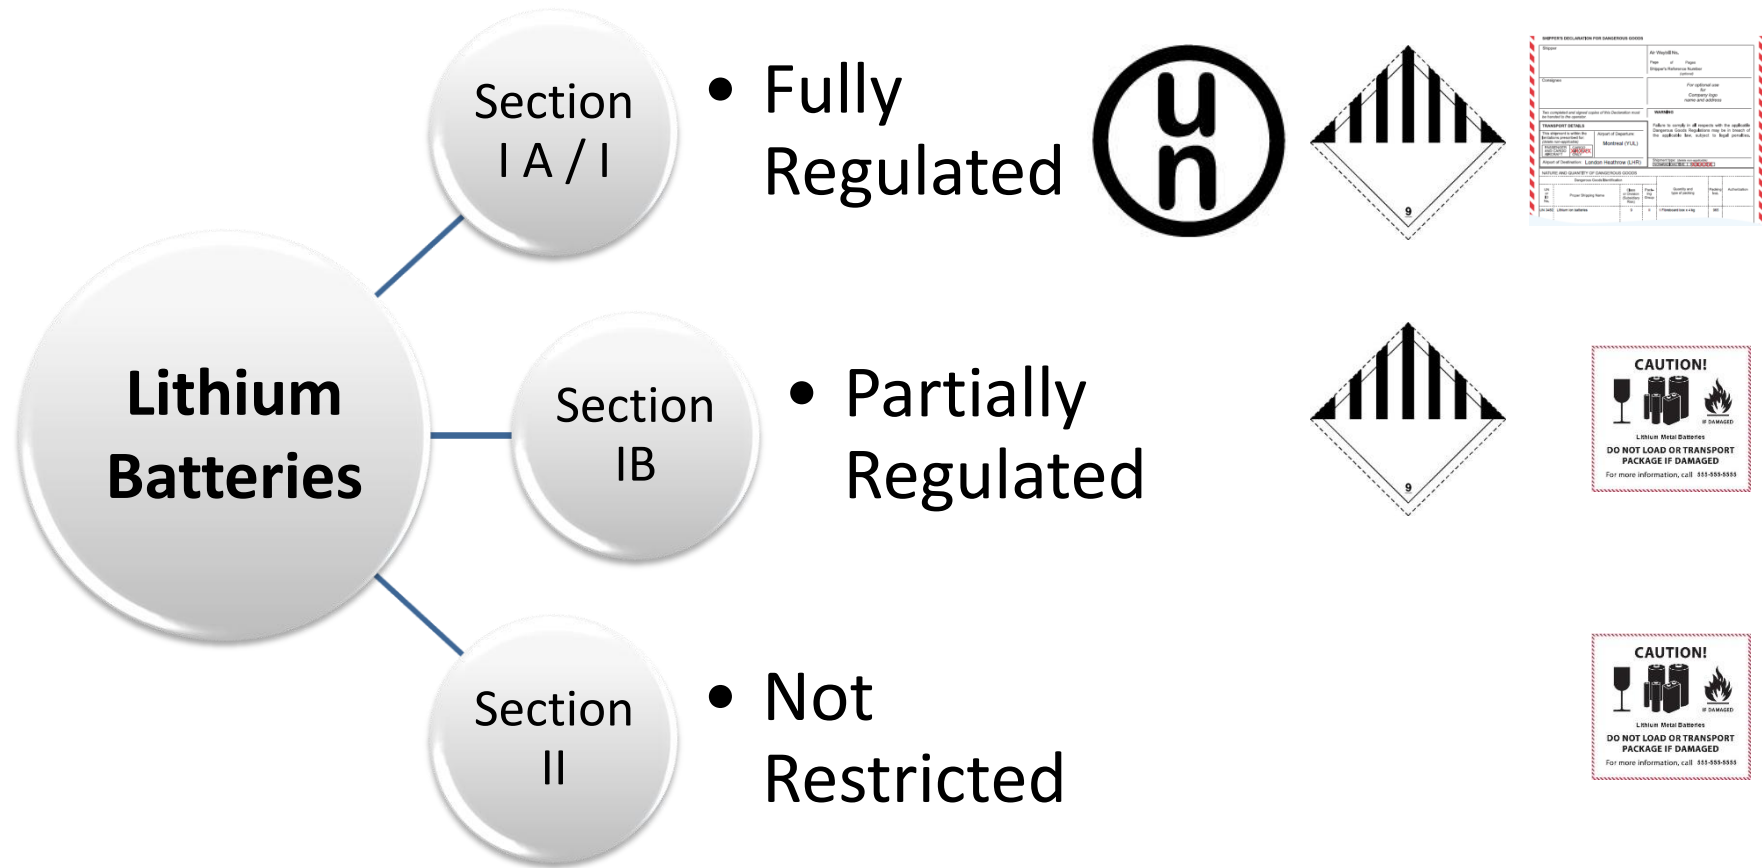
Lithium Batteries

Section
I A / I

• Fully Regulated

un

9

SHIPPER'S DECLARATION FOR DANGEROUS GOODS

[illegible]

Section
IB

• Partially Regulated

9

CAUTION!

IF DAMAGED

Lithium Metal Batteries

DO NOT LOAD OR TRANSPORT PACKAGE IF DAMAGED

For more information, call 555-555-5555

Section
II

• Not Restricted

CAUTION!

IF DAMAGED

Lithium Metal Batteries

DO NOT LOAD OR TRANSPORT PACKAGE IF DAMAGED

For more information, call 555-555-5555